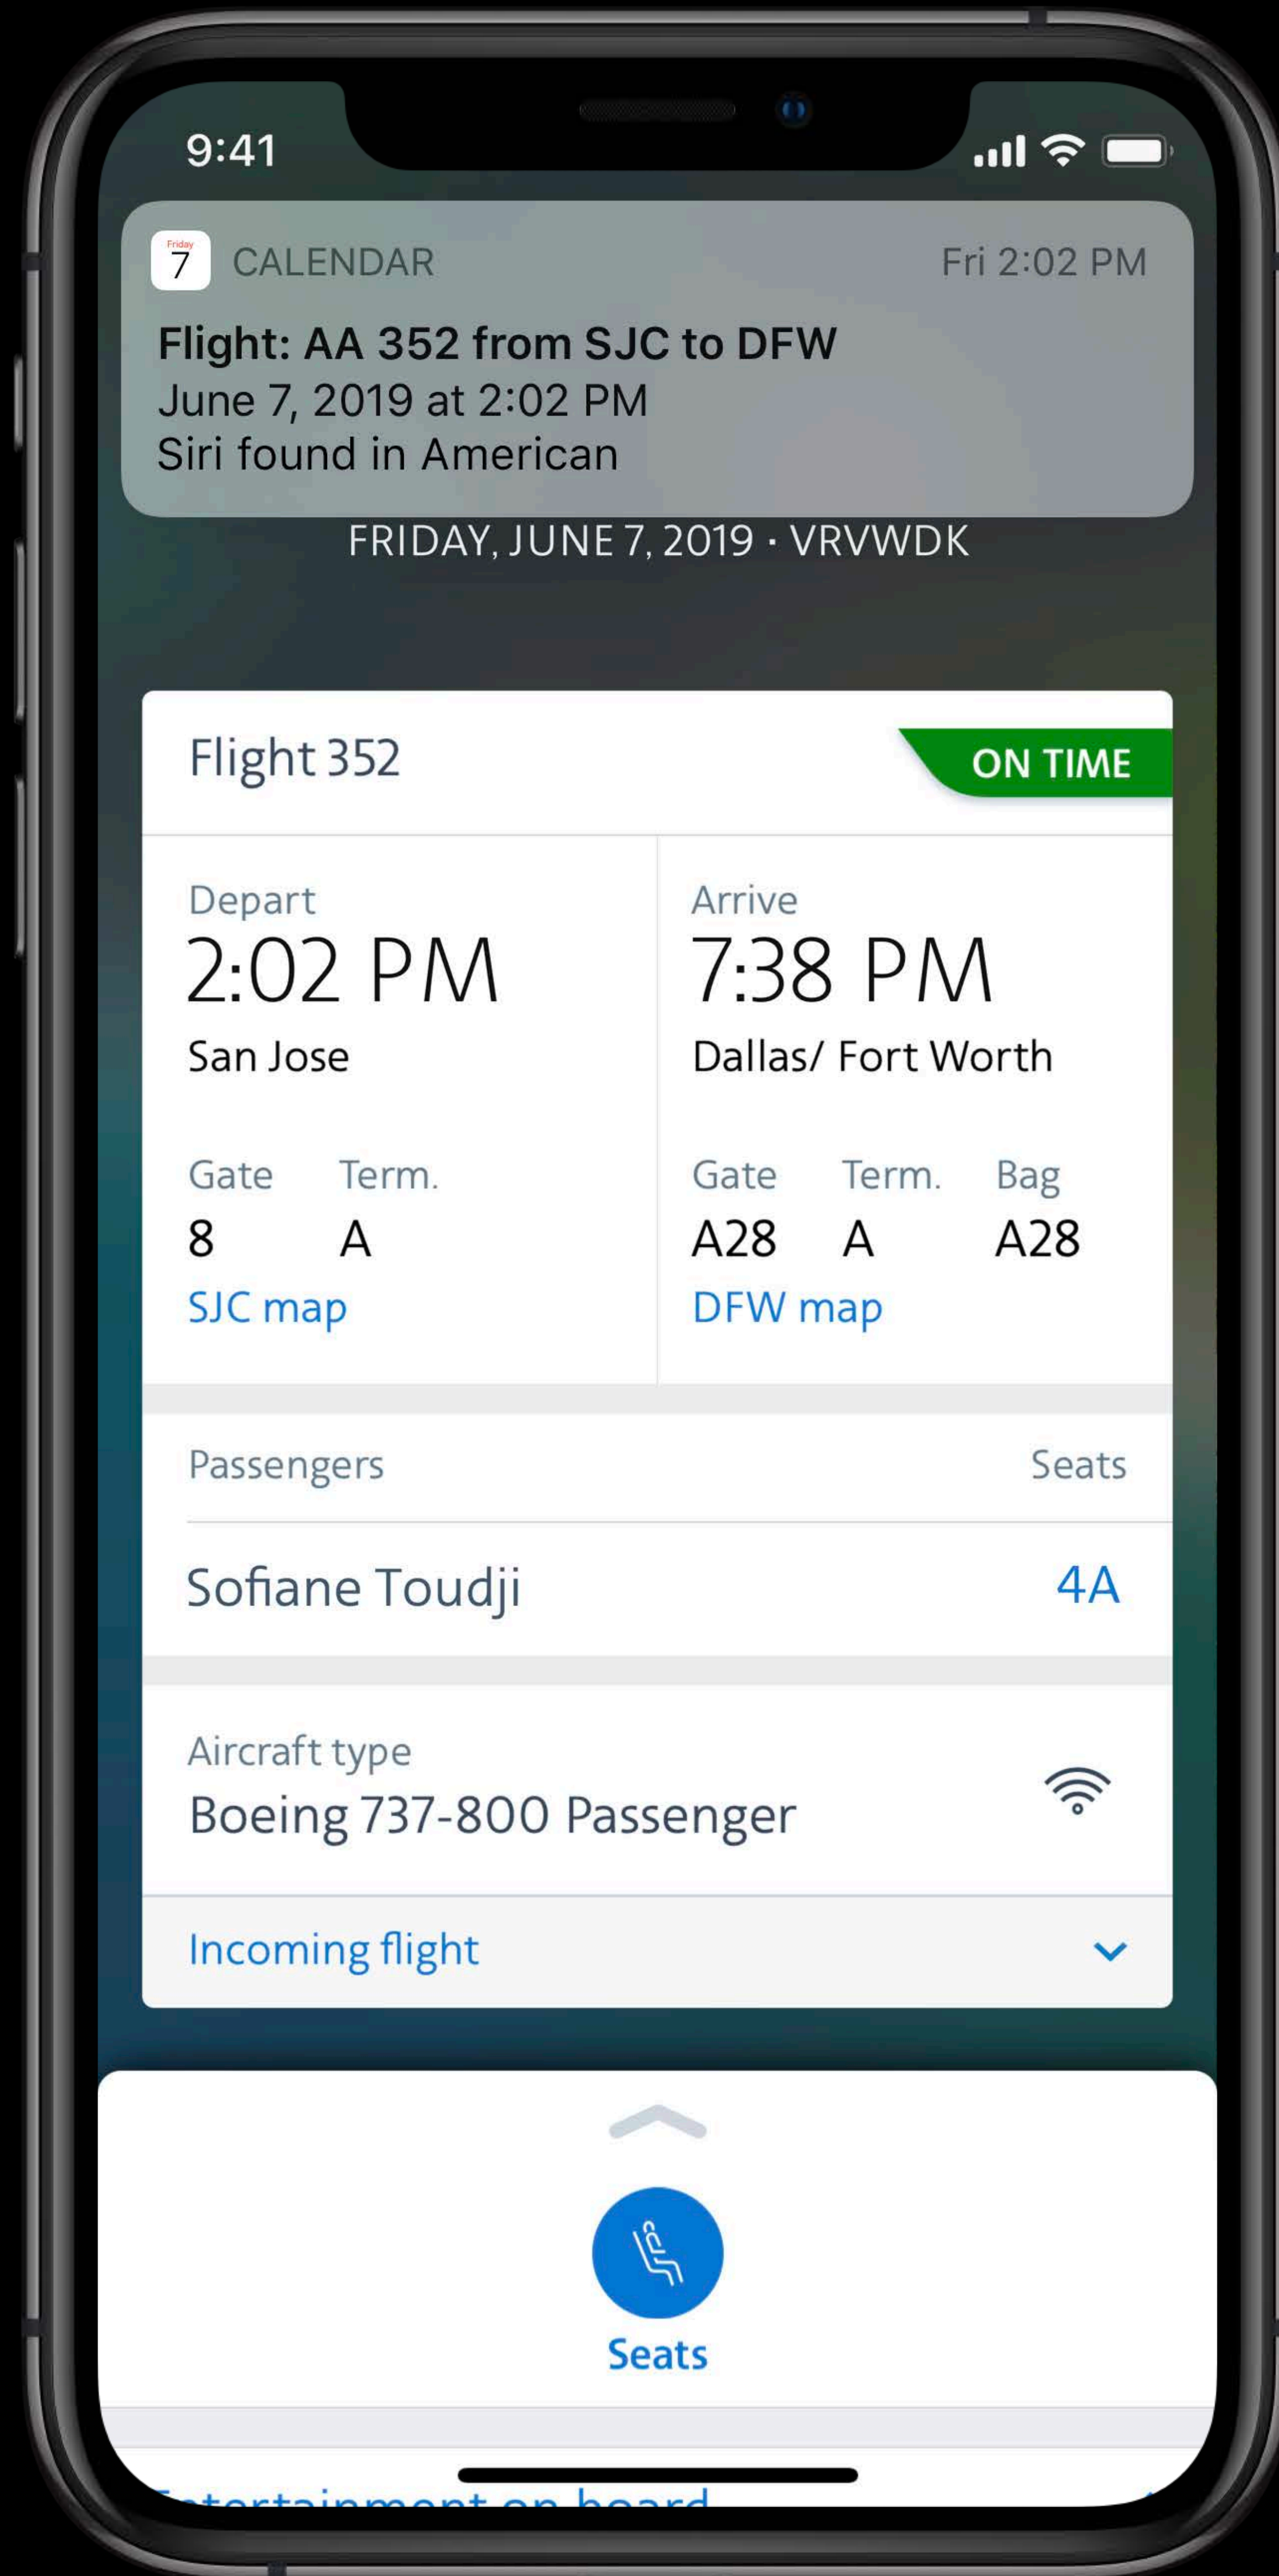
9:41

Friday
7
CALENDAR
Fri 2:02 PM
Flight: AA 352 from SJC to DFW
June 7, 2019 at 2:02 PM
Siri found in American

FRIDAY, JUNE 7, 2019 · VRVWDK

Flight 352
ON TIME

Depart
2:02 PM
San Jose
Gate
8
Term.
A
SJC map

Arrive
7:38 PM
Dallas/ Fort Worth
Gate
A28
Term.
A
Bag
A28
DFW map

Passengers
Seats
Sofiane Toudji
4A

Aircraft type
Boeing 737-800 Passenger

Incoming flight

Seats

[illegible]